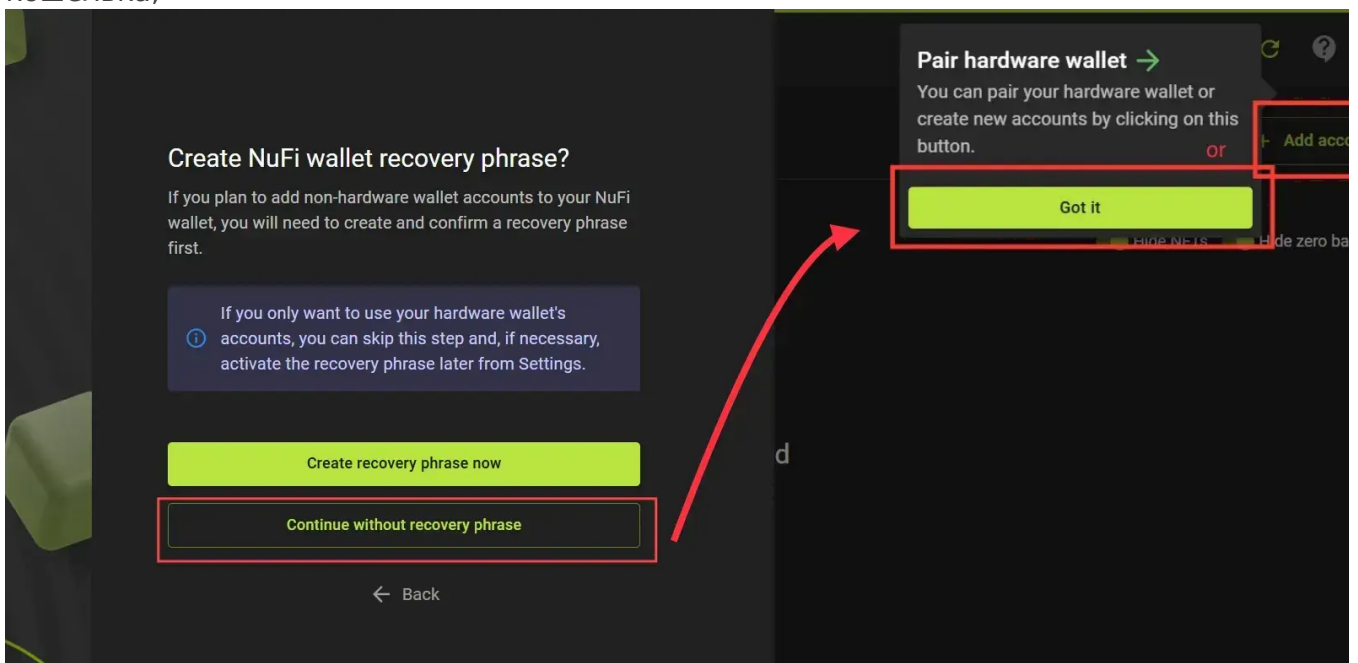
Create NuFi wallet recovery phrase?

If you plan to add non-hardware wallet accounts to your NuFi wallet, you will need to create and confirm a recovery phrase first.

If you only want to use your hardware wallet's accounts, you can skip this step and, if necessary, activate the recovery phrase later from Settings.

Create recovery phrase now

Continue without recovery phrase

← Back

Pair hardware wallet →

You can pair your hardware wallet or create new accounts by clicking on this button.

or

Got it

+ Add acc

Hide NFTs

Hide zero ba

d